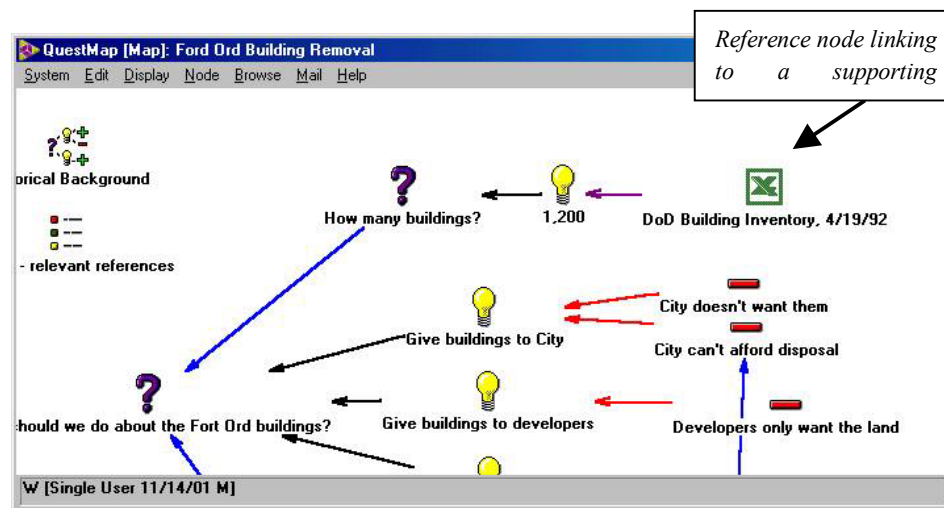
QuestMap [Map]: Ford Ord Building Removal

System Edit Display Node Browse Mail Help

Reference node linking to a supporting

orical Background

- relevant references

How many buildings?

1,200

DoD Building Inventory, 4/19/92

City doesn't want them

Give buildings to City

City can't afford disposal

hould we do about the Fort Ord buildings?

Give buildings to developers

Developers only want the land

W [Single User 11/14/01 M]